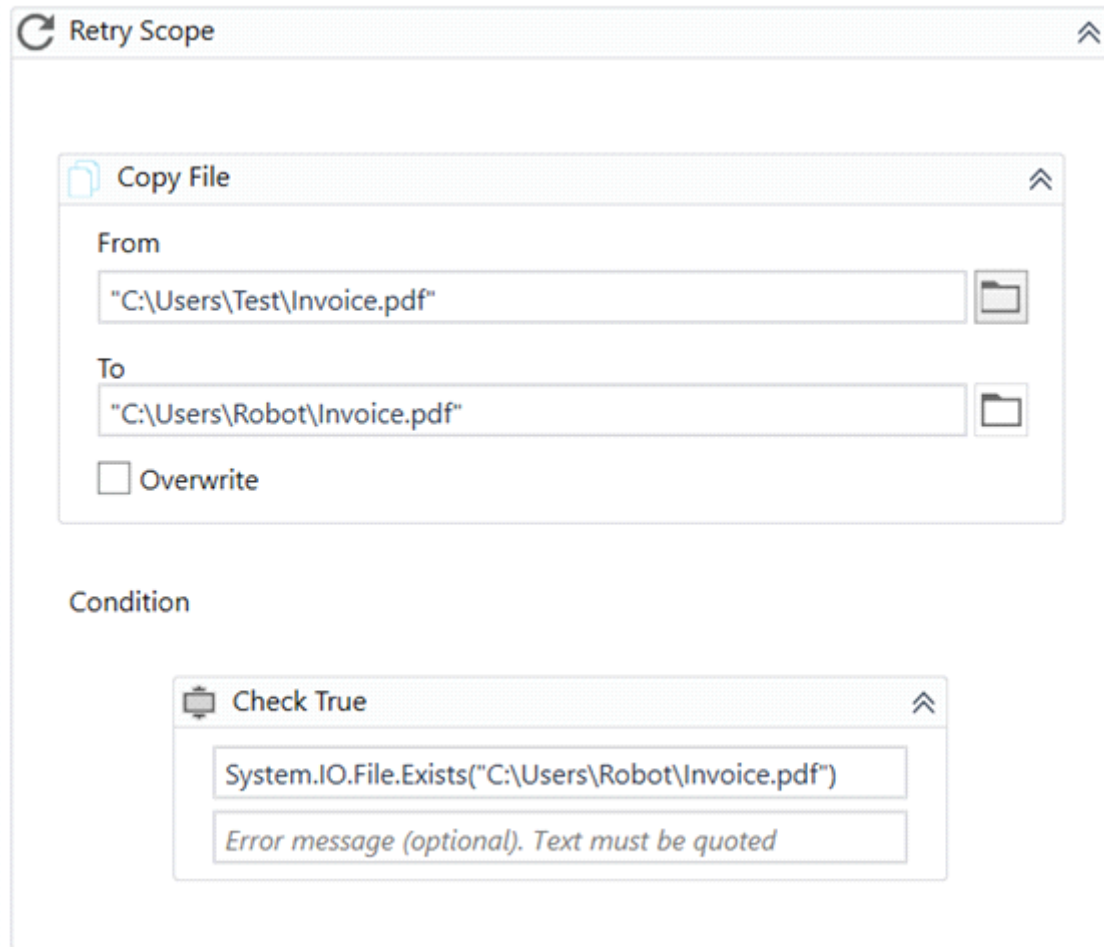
Retry Scope

Copy File

From

"C:\Users\Test\Invoice.pdf"

To

"C:\Users\Robot\Invoice.pdf"

Overwrite

Condition

Check True

System.IO.File.Exists("C:\Users\Robot\Invoice.pdf")

Error message (optional). Text must be quoted